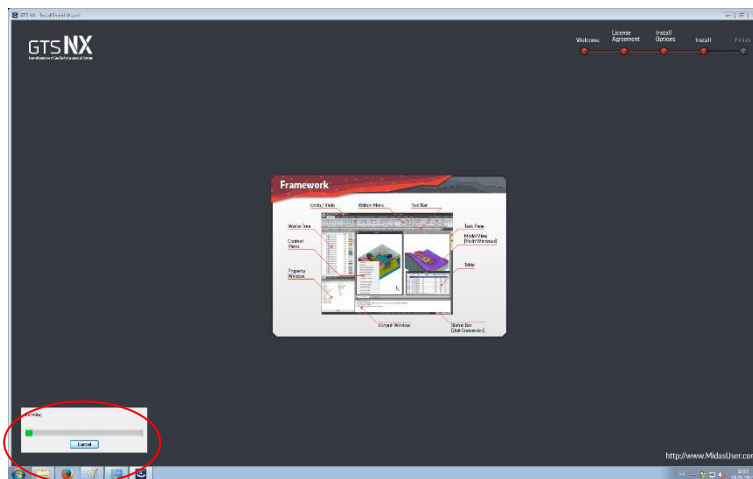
GTS NX - InstallShield Wizard

GTS NX

Welcome
License Agreement
Install Options
Install
Finish

Framework

Undo / Redo
Works Tree
Main Menu
Tool Bar
Task Pane
Model View (Model Windows)
Context Menu
Property Window
Table
Output Window
Status Bar (Unit Conversion)

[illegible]

Cancel

http://www.MidasUser.com